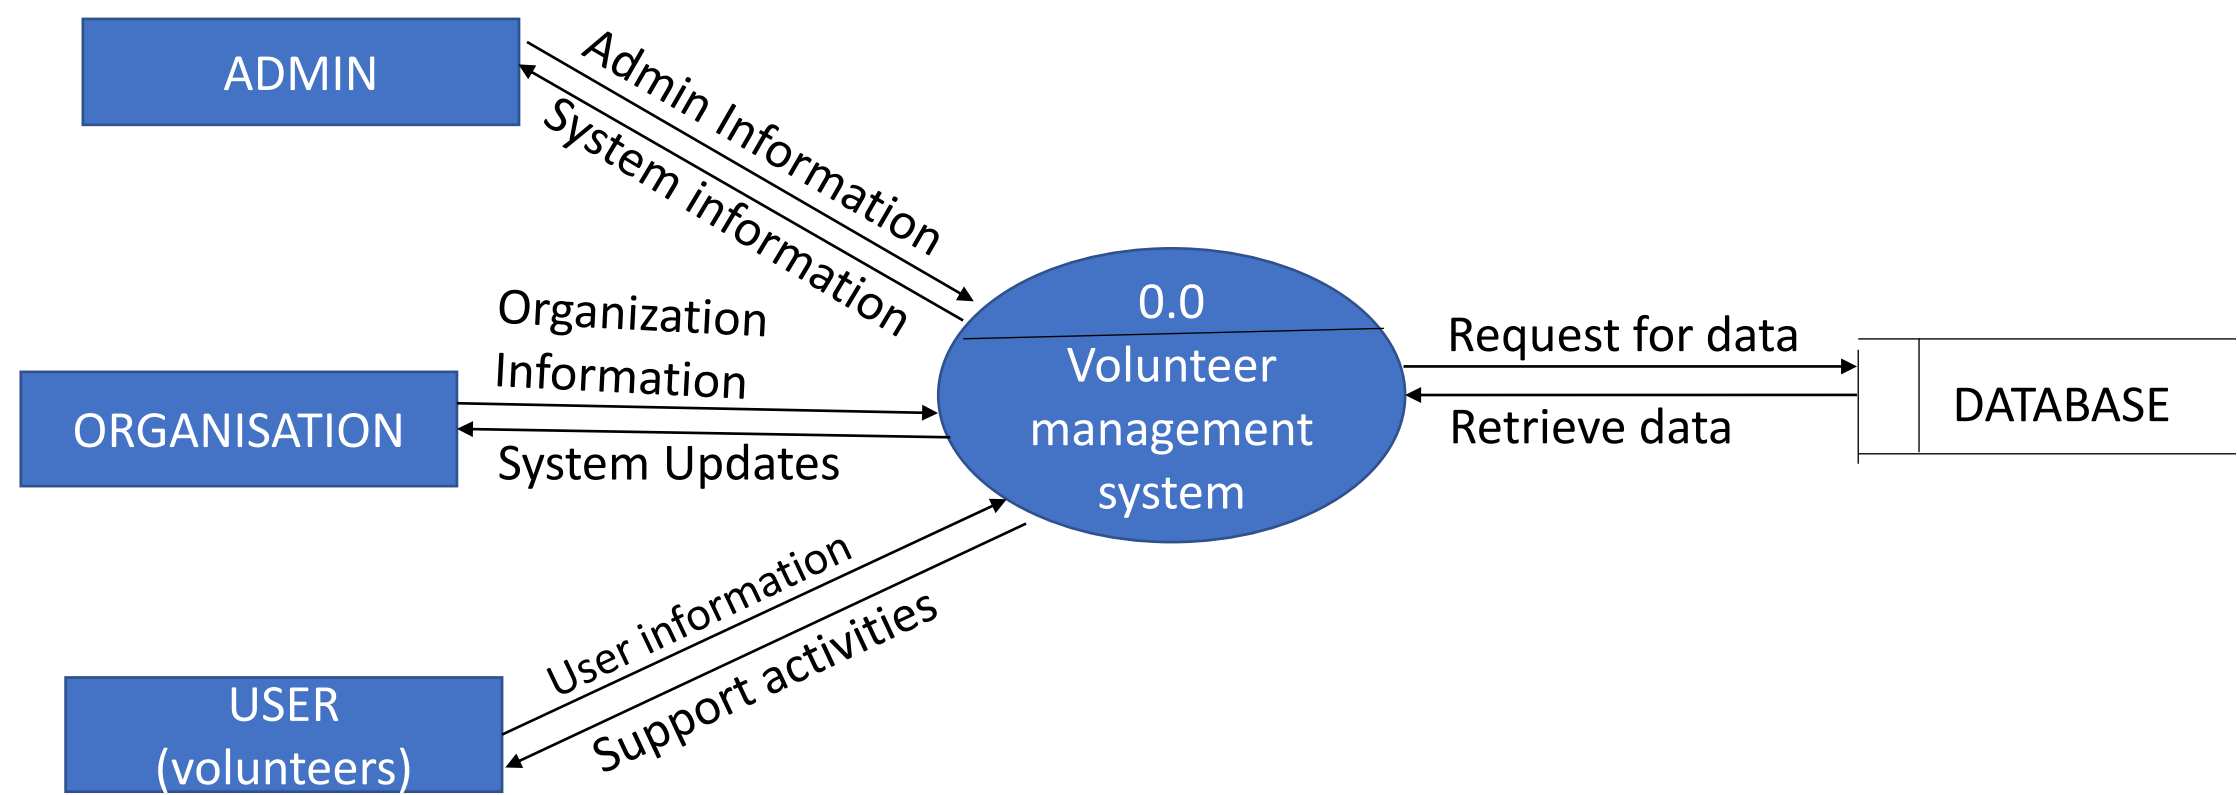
ADMIN

Admin Information

System information

Organization Information

ORGANISATION

System Updates

0.0

Volunteer management system

Request for data

Retrieve data

DATABASE

User information

Support activities

USER (volunteers)